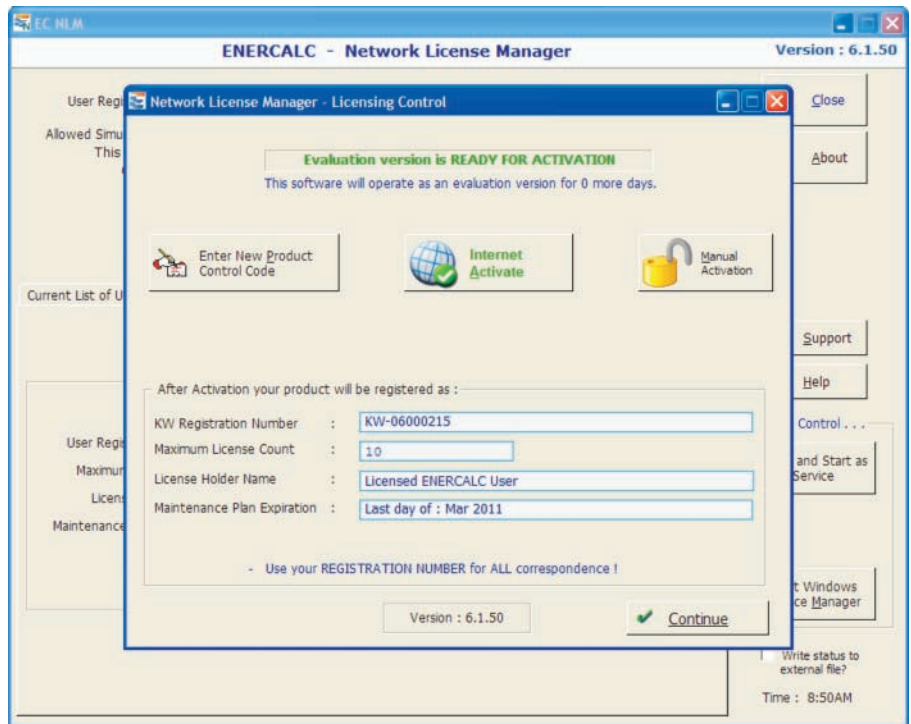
EC NLM

ENERCALC - Network License Manager

Version : 6.1.50

User Regi

Allowed Simu

This

Close

About

Network License Manager - Licensing Control

Evaluation version is READY FOR ACTIVATION

This software will operate as an evaluation version for 0 more days.

Enter New Product Control Code

Internet Activate

Manual Activation

Current List of U

Support

Help

After Activation your product will be registered as :

| | | |
|---|---|---|
| KW Registration Number | : | KW-06000215 |
| Maximum License Count | : | 10 |
| License Holder Name | : | Licensed ENERCALC User |
| Maintenance Plan Expiration | : | Last day of : Mar 2011 |

- Use your REGISTRATION NUMBER for ALL correspondence !

Version : 6.1.50

Continue

User Regi

Maximur

Licens

Maintenance

Control . . .

and Start as Service

t Windows ce Manager

Write status to external file?

Time : 8:50AM